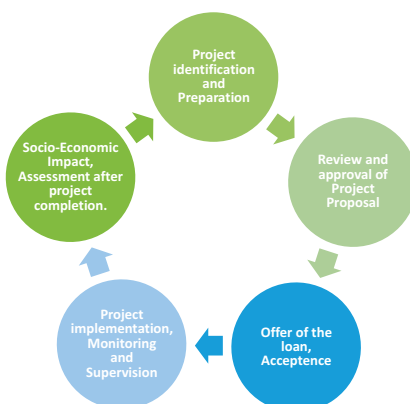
Project identification and Preparation

Review and approval of Project Proposal

Offer of the loan, Acceptence

Project implementation, Monitoring and Supervision

Socio-Economic Impact, Assessment after project completion.